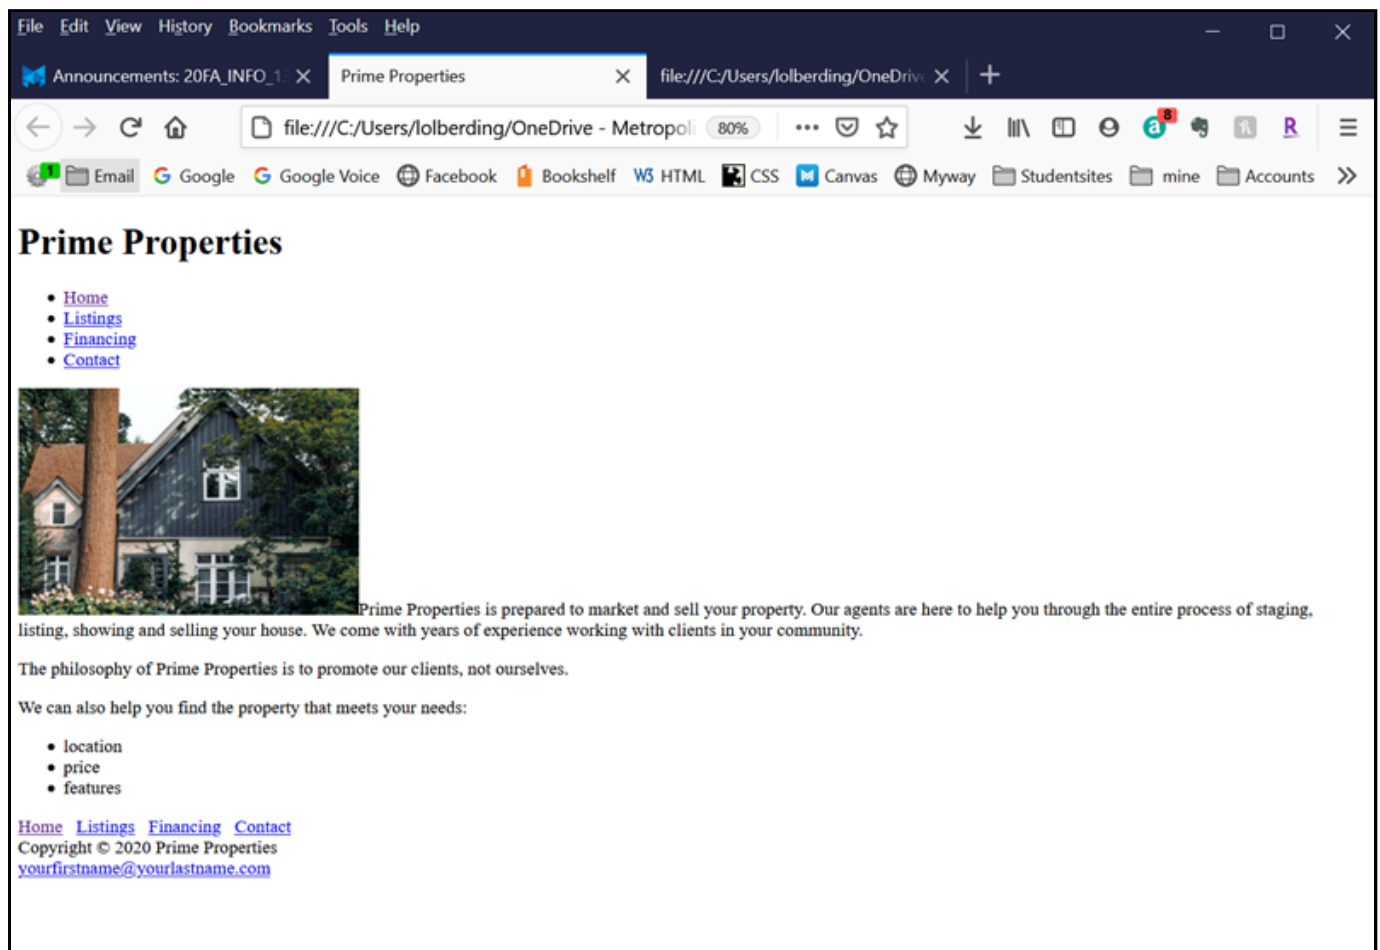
File Edit View History Bookmarks Tools Help

Announcements: 20FA_INFO_1 × Prime Properties × file:///C:/Users/lolberding/OneDriv ×

file:///C:/Users/lolberding/OneDrive - Metropol 80%

1 Email Google Google Voice Facebook Bookshelf HTML CSS Canvas Myway Studentsites mine Accounts

# Prime Properties

- Home
- Listings
- Financing
- Contact

Prime Properties is prepared to market and sell your property. Our agents are here to help you through the entire process of staging, listing, showing and selling your house. We come with years of experience working with clients in your community.

The philosophy of Prime Properties is to promote our clients, not ourselves.

We can also help you find the property that meets your needs:

- location
- price
- features

Home Listings Financing Contact
Copyright © 2020 Prime Properties
yourfirstname@yourlastname.com